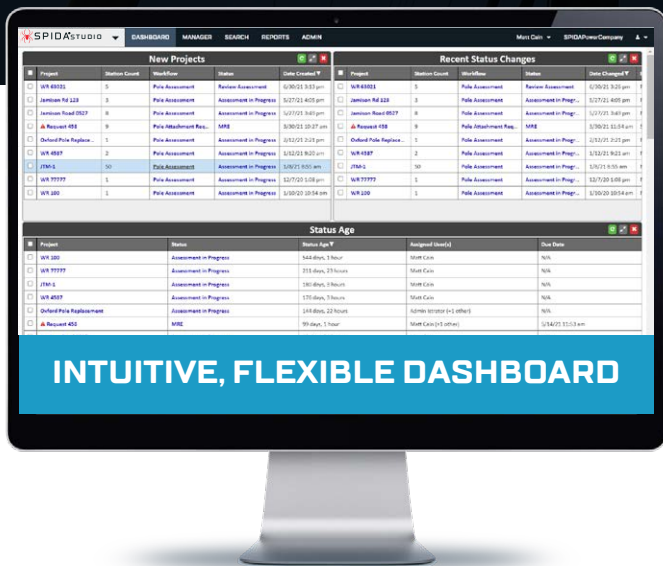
SPIDA STUDIO DASHBOARD MANAGER SEARCH REPORTS ADMIN Matt Cain SPIDAPower Company

New Projects

| | Project | Station Count | Workflow | Status | Date Created |
|---|---|---|---|---|---|
| | WR 69021 | 5 | Pole Assessment | Review Assessment | 6/30/21 3:33 pm |
| | Jamison Rd 123 | 3 | Pole Assessment | Assessment in Progress | 5/27/21 4:05 pm |
| | Jamison Road 0527 | 8 | Pole Assessment | Assessment in Progress | 5/27/21 3:49 pm |
| | Request 458 | 9 | Pole Attachment Req... | MRE | 3/30/21 10:27 am |
| | Oxford Pole Replace... | 1 | Pole Assessment | Assessment in Progress | 2/12/21 2:25 pm |
| | WR 4587 | 2 | Pole Assessment | Assessment in Progress | 1/12/21 9:20 am |
| | JTM-1 | 50 | Pole Assessment | Assessment in Progress | 1/8/21 8:55 am |
| | WR 77777 | 1 | Pole Assessment | Assessment in Progress | 12/7/20 1:08 pm |
| | WR 100 | 1 | Pole Assessment | Assessment in Progress | 1/10/20 10:54 am |

Recent Status Changes

| | Project | Station Count | Workflow | Status | Date Changed |
|---|---|---|---|---|---|
| | WR 69021 | 5 | Pole Assessment | Review Assessment | 6/30/21 3:35 pm |
| | Jamison Rd 123 | 3 | Pole Assessment | Assessment in Progr... | 5/27/21 4:05 pm |
| | Jamison Road 0527 | 8 | Pole Assessment | Assessment in Progr... | 5/27/21 3:49 pm |
| | Request 458 | 9 | Pole Attachment Req... | MRE | 3/30/21 11:54 am |
| | Oxford Pole Replace... | 1 | Pole Assessment | Assessment in Progr... | 2/12/21 2:25 pm |
| | WR 4587 | 2 | Pole Assessment | Assessment in Progr... | 1/12/21 9:20 am |
| | JTM-1 | 50 | Pole Assessment | Assessment in Progr... | 1/8/21 8:55 am |
| | WR 77777 | 1 | Pole Assessment | Assessment in Progr... | 12/7/20 1:08 pm |
| | WR 100 | 1 | Pole Assessment | Assessment in Progr... | 1/10/20 10:54 am |

Status Age

| | Project | Status | Status Age | Assigned User(s) | Due Date |
|---|---|---|---|---|---|
| | WR 100 | Assessment in Progress | 544 days, 1 hour | Matt Cain | N/A |
| | WR 77777 | Assessment in Progress | 211 days, 23 hours | Matt Cain | N/A |
| | JTM-1 | Assessment in Progress | 180 days, 3 hours | Matt Cain | N/A |
| | WR 4587 | Assessment in Progress | 175 days, 3 hours | Matt Cain | N/A |
| | Oxford Pole Replacement | Assessment in Progress | 144 days, 22 hours | Admin Istrator (+1 other) | N/A |
| | Request 458 | MRE | 99 days, 1 hour | Matt Cain (+5 other) | 1/14/21 11:13 am |

INTUITIVE, FLEXIBLE DASHBOARD